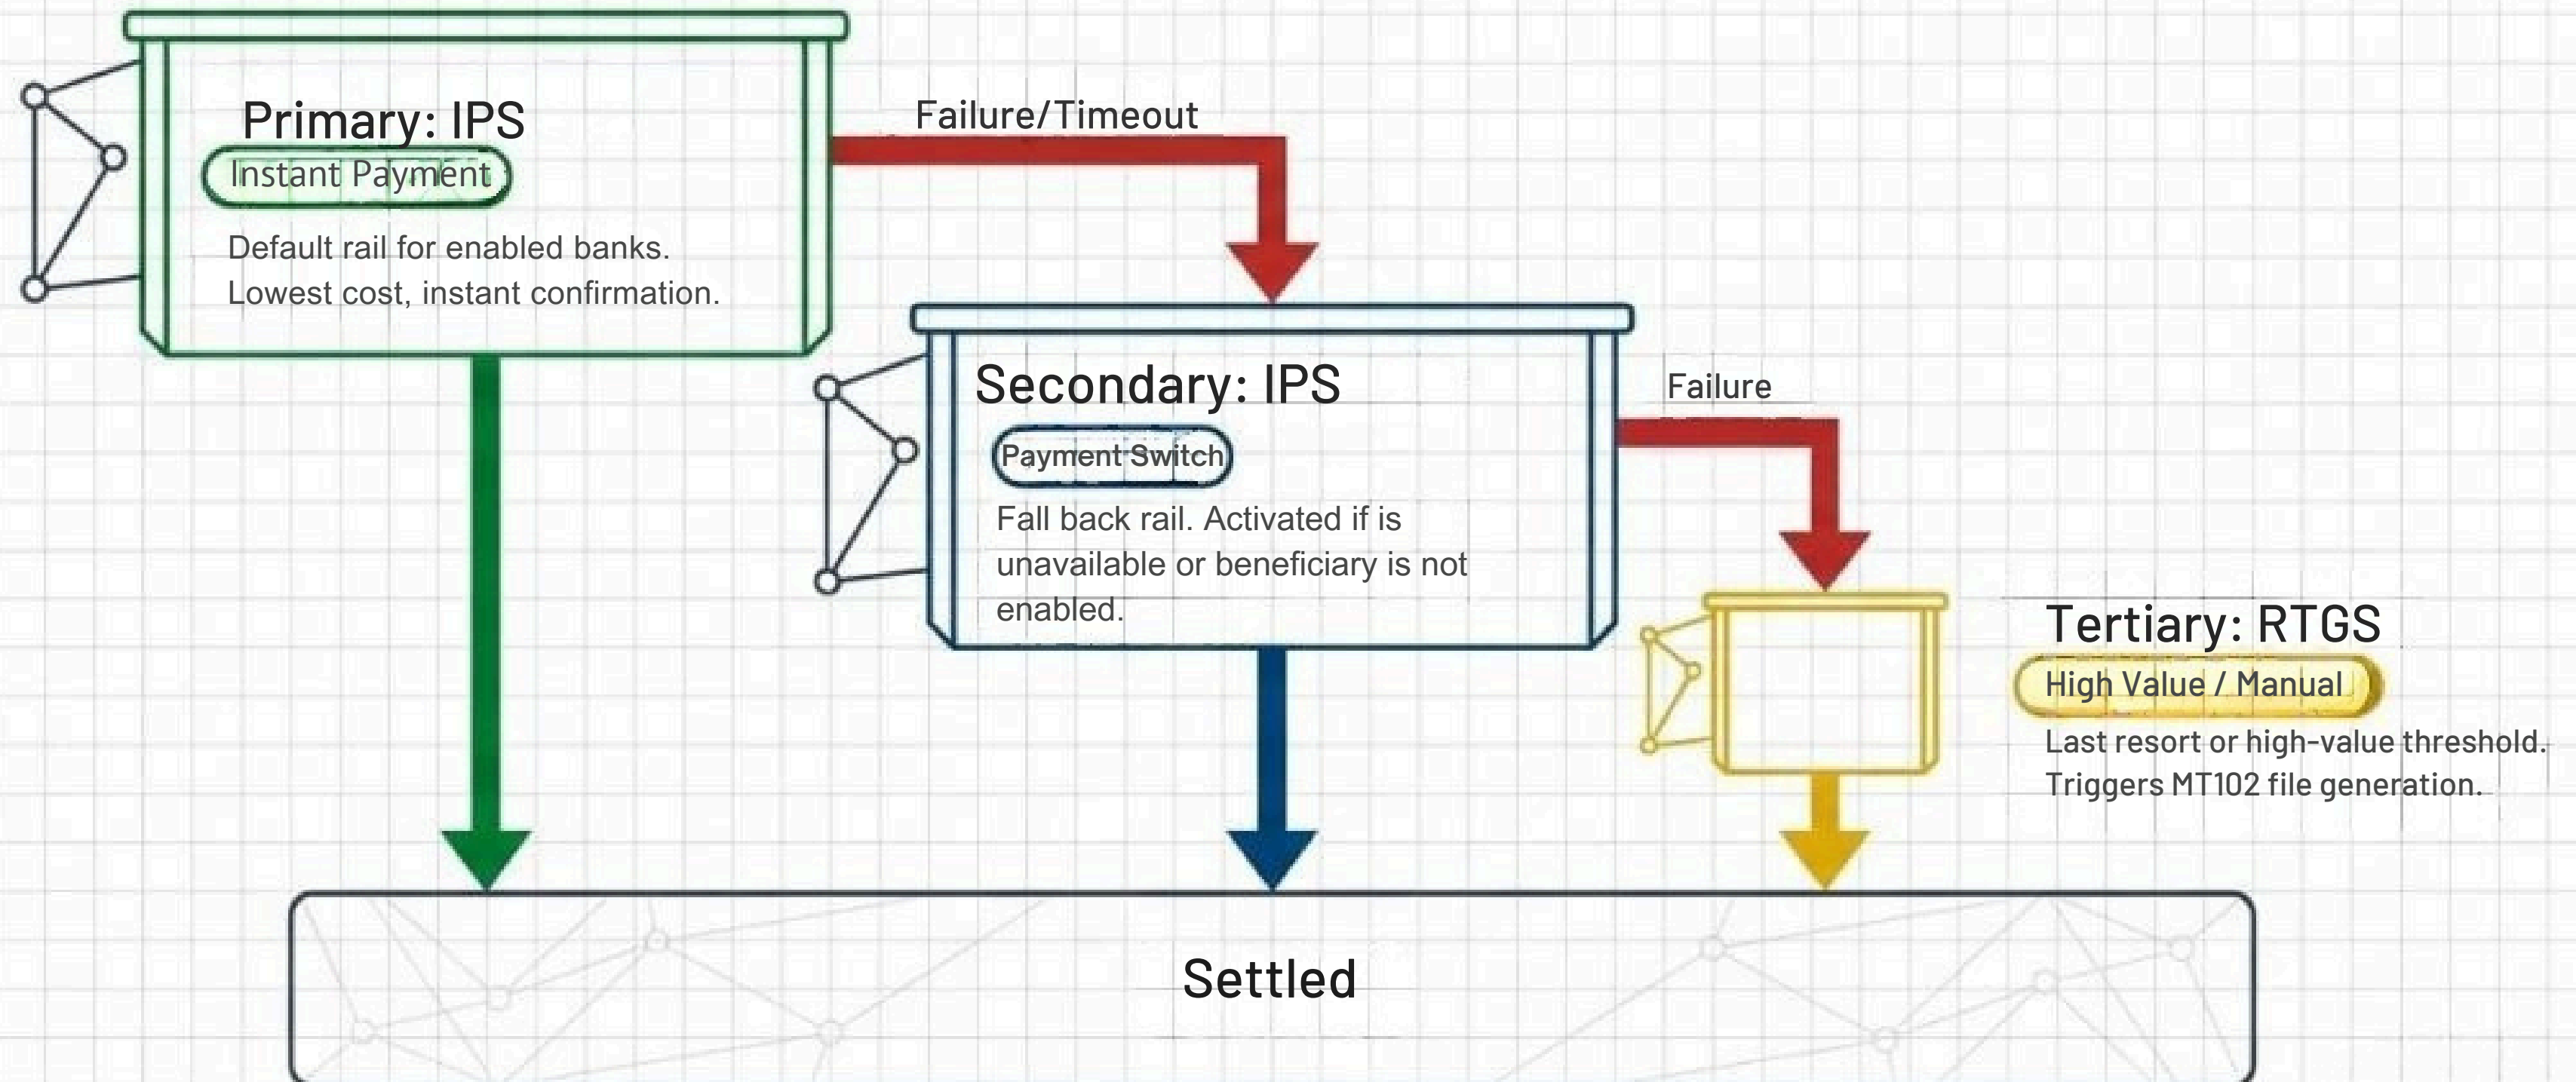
Primary: IPS

Instant Payment

Default rail for enabled banks. Lowest cost, instant confirmation.

Failure/Timeout

Secondary: IPS

Payment Switch

Fall back rail. Activated if is unavailable or beneficiary is not enabled.

Failure

Tertiary: RTGS

High Value / Manual

Last resort or high-value threshold. Triggers MT102 file generation.

Settled